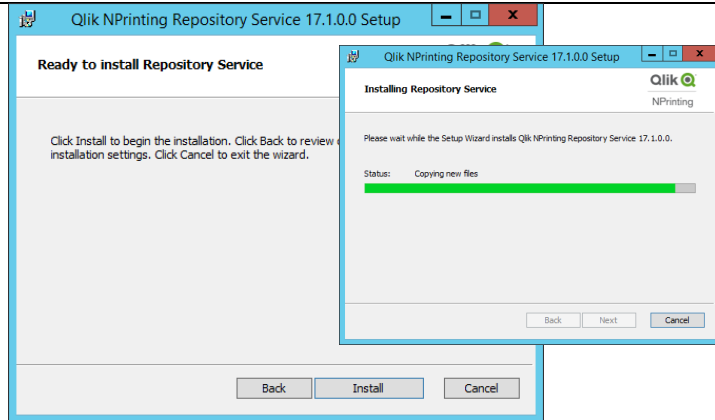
Qlik NPrinting Repository Service 17.1.0.0 Setup

Ready to install Repository Service

Click Install to begin the installation. Click Back to review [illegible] installation settings. Click Cancel to exit the wizard.

Back
Install
Cancel

Qlik NPrinting Repository Service 17.1.0.0 Setup

Installing Repository Service

Qlik
NPrinting

Please wait while the Setup Wizard installs Qlik NPrinting Repository Service 17.1.0.0.

Status: Copying new files

Back
Next
Cancel